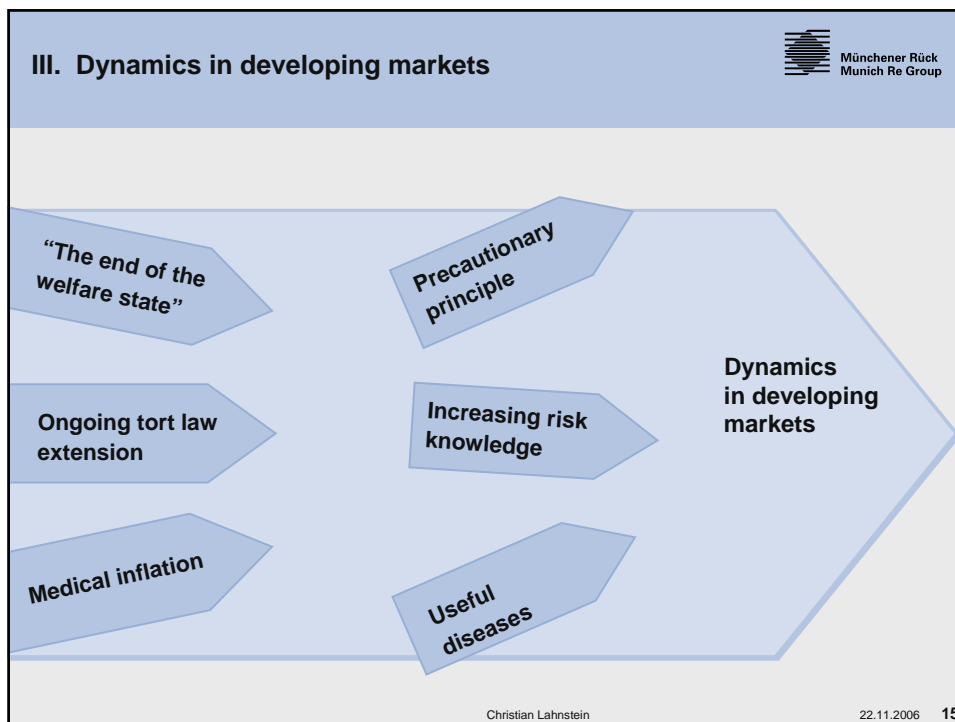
III. Dynamics in developing markets

Münchener Rück
Munich Re Group

“The end of the welfare state”

Precautionary principle

Ongoing tort law extension

Increasing risk knowledge

Dynamics in developing markets

Medical inflation

Useful diseases

Christian Lahnstein

22.11.2006 15